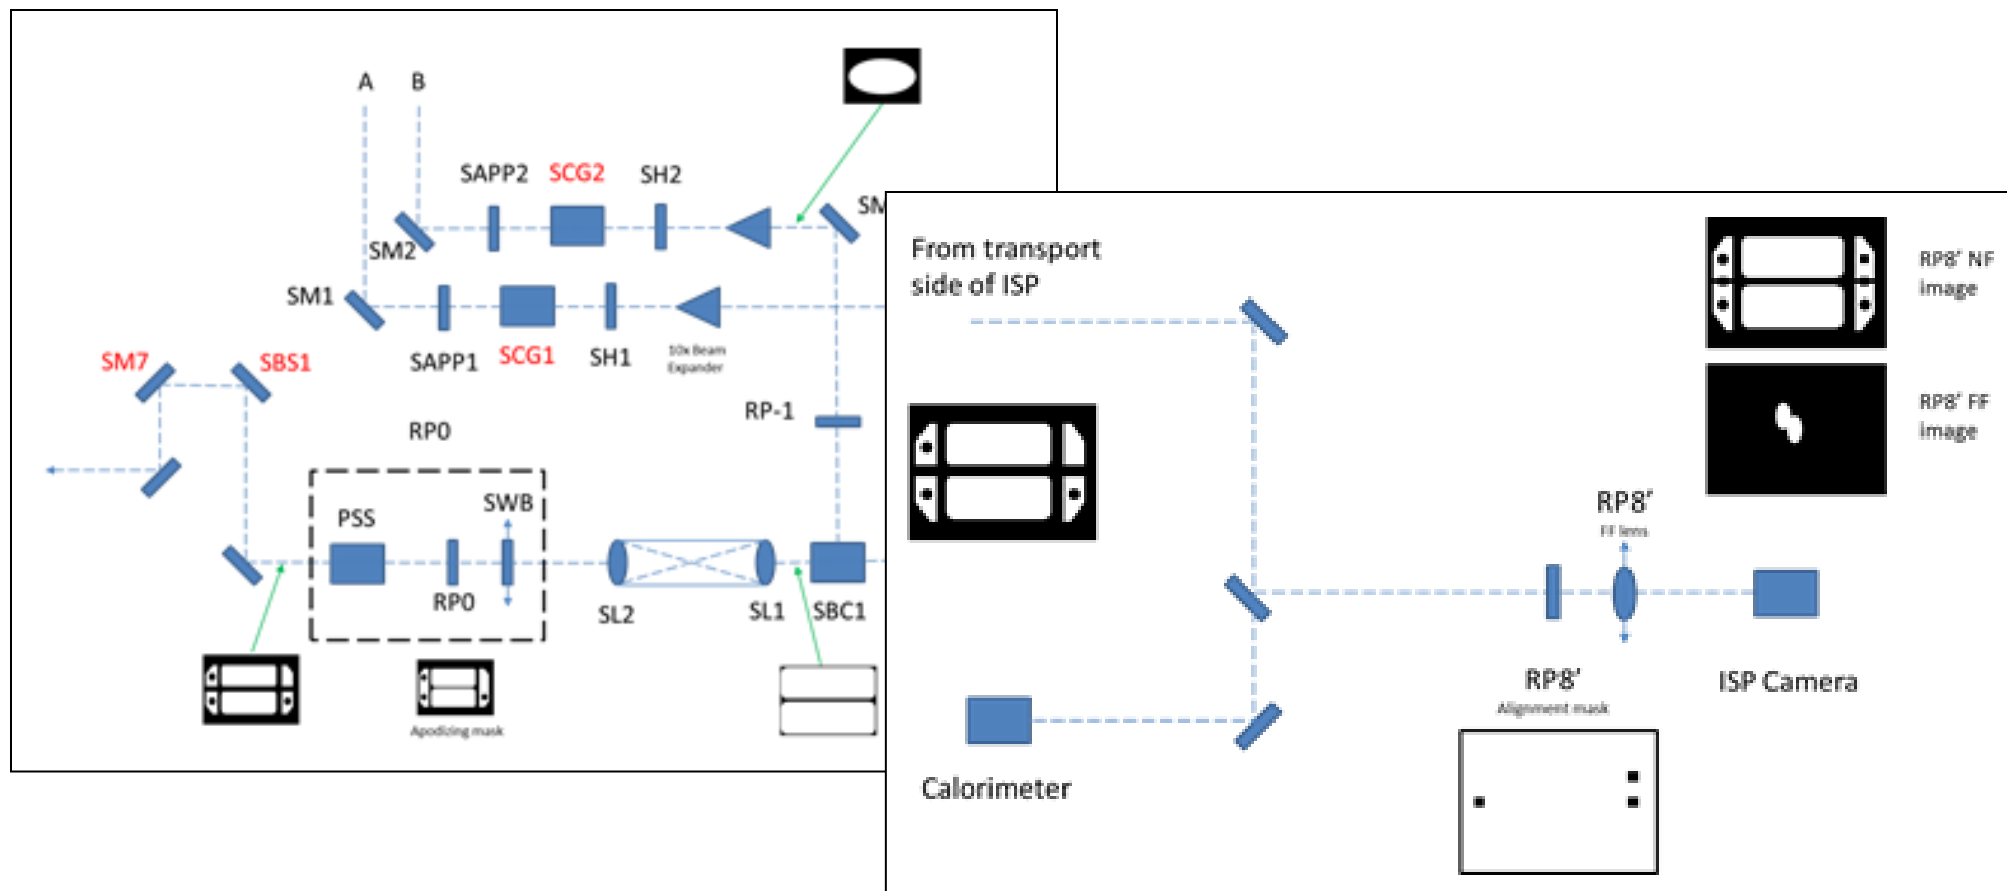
A
B
SAPP2
SCG2
SH2
SM
SM2
SM1
SAPP1
SCG1
SH1
10x Beam Expander
SM7
SBS1
RP-1
RP0
PSS
SWB
RP0
SL2
SL1
SBC1
Apodizing mask

From transport side of ISP
RP8' NF image
RP8' FF image
RP8'
FF lens
RP8'
Alignment mask
ISP Camera
Calorimeter